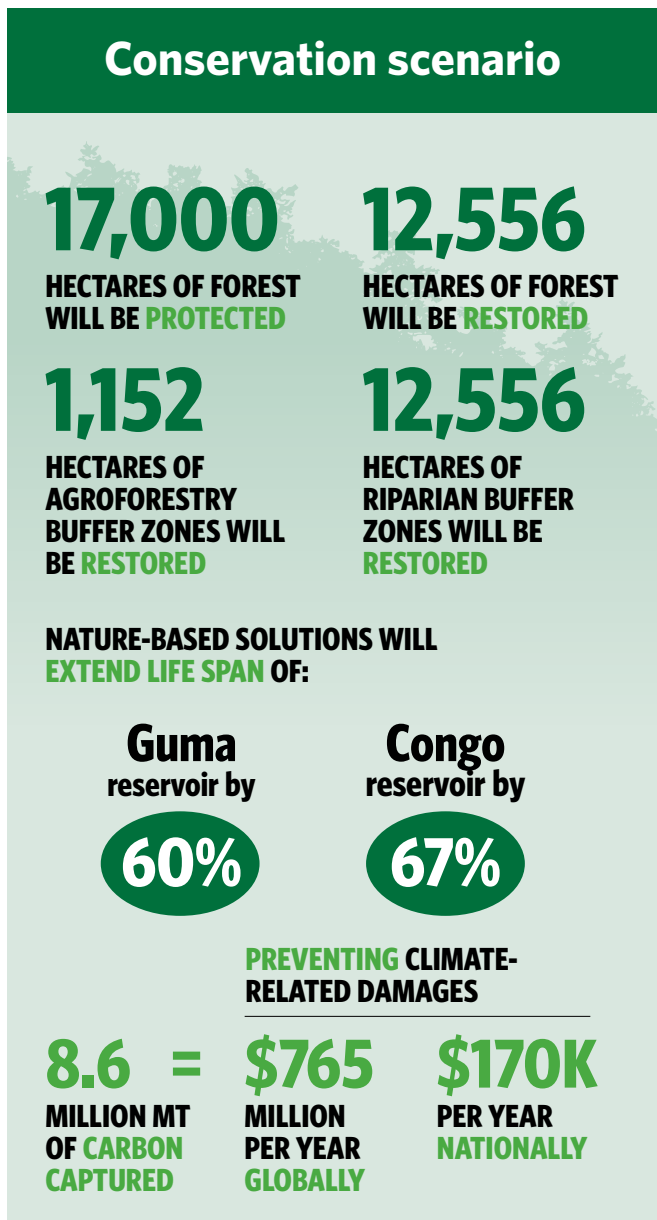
Conservation scenario

17,000
HECTARES OF FOREST WILL BE PROTECTED

12,556
HECTARES OF FOREST WILL BE RESTORED

1,152
HECTARES OF AGROFORESTRY BUFFER ZONES WILL BE RESTORED

12,556
HECTARES OF RIPARIAN BUFFER ZONES WILL BE RESTORED

NATURE-BASED SOLUTIONS WILL EXTEND LIFE SPAN OF:

Guma
reservoir by
60%

Congo
reservoir by
67%

PREVENTING CLIMATE-RELATED DAMAGES

8.6
MILLION MT OF CARBON CAPTURED

=

$765
MILLION PER YEAR GLOBALLY

$170K
PER YEAR NATIONALLY